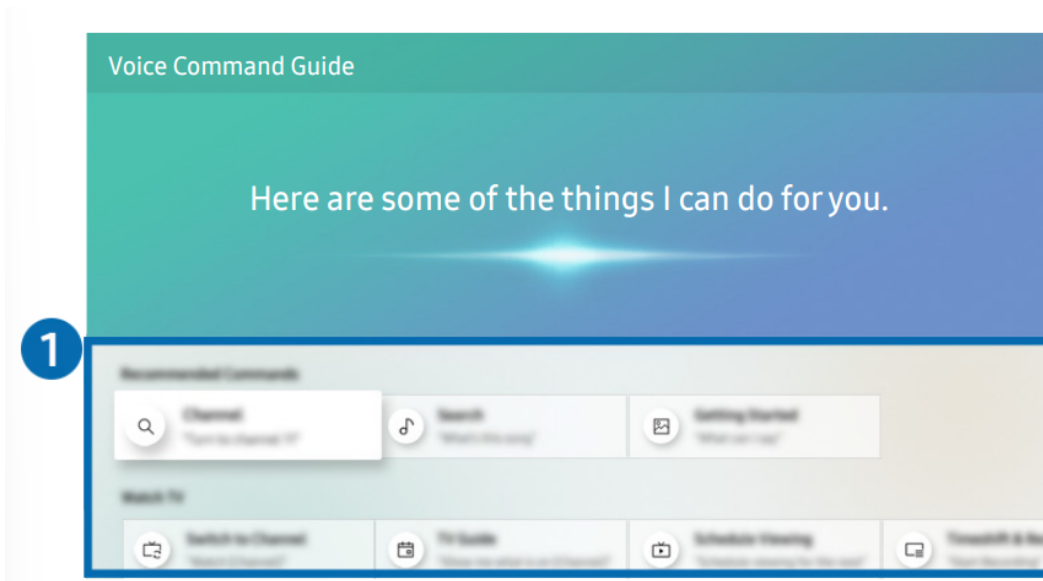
Voice Command Guide

Here are some of the things I can do for you.

1

Recommended Commands

Channel
"Turn to channel 11"

Search
"What is this song"

Getting Started
"What can I say"

Watch TV

Switch to Channel
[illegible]

TV Guide
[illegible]

Schedule Viewing
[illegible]

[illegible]
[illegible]